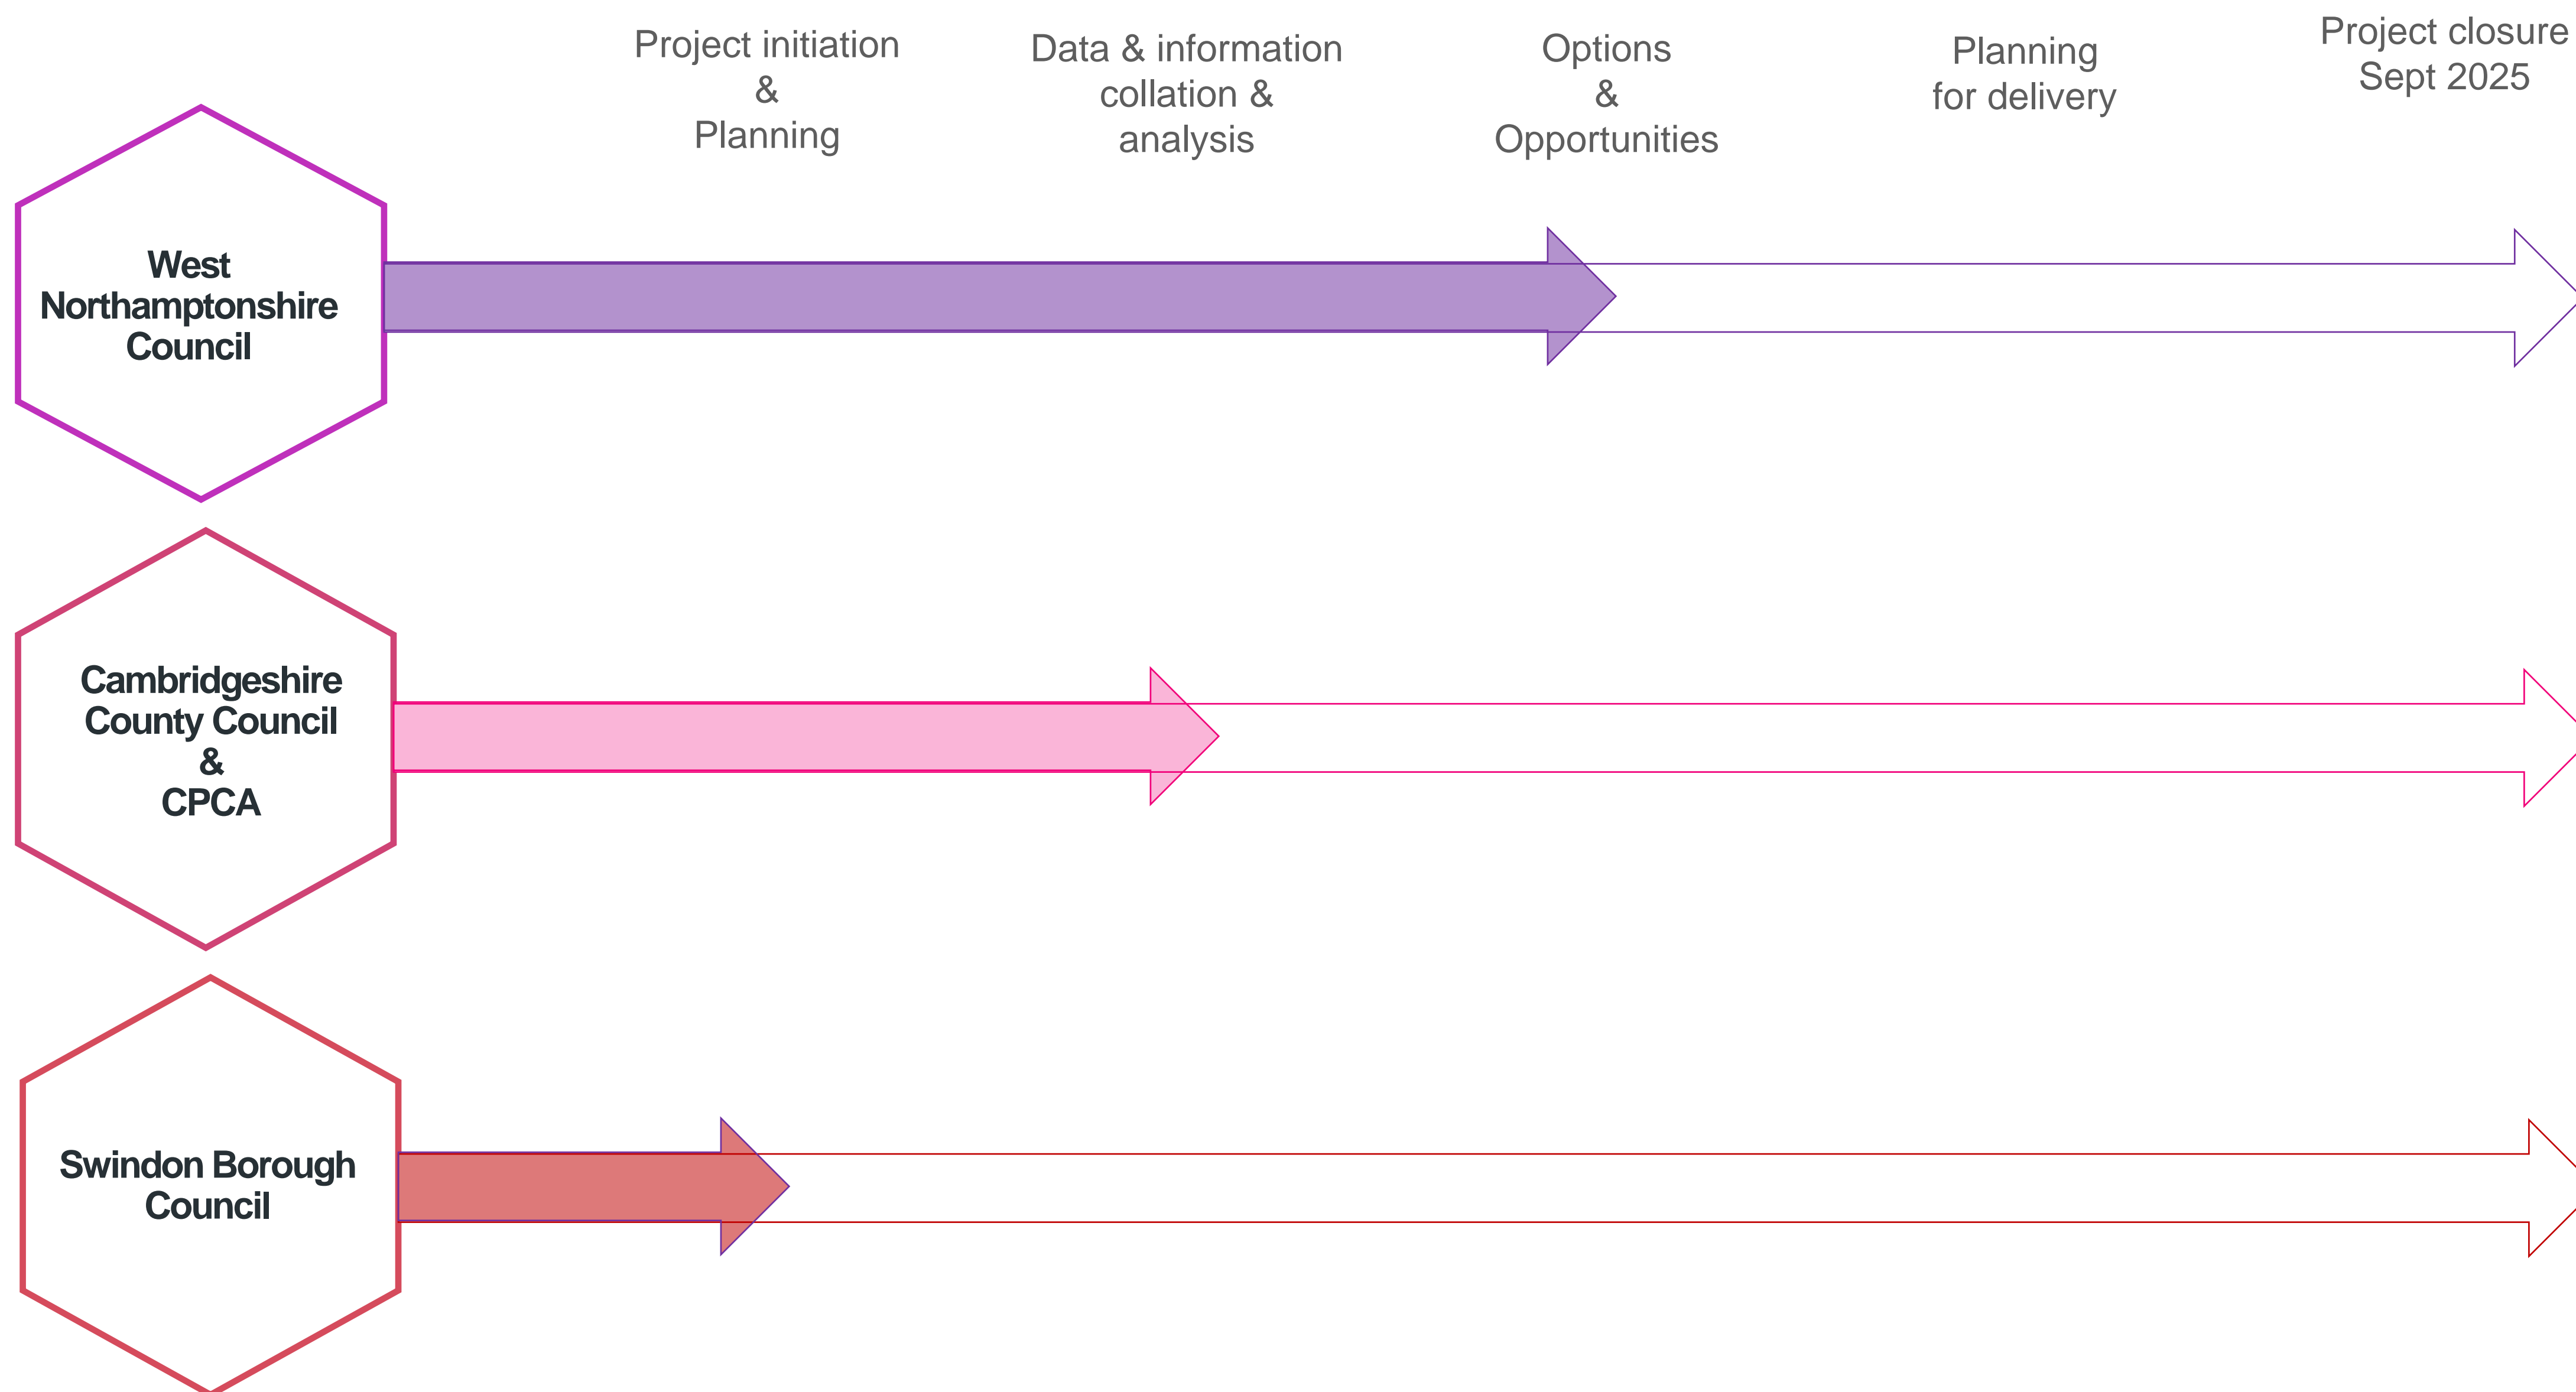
Project initiation
&
Planning

Data & information
collation &
analysis

Options
&
Opportunities

Planning
for delivery

Project closure
Sept 2025

West
Northamptonshire
Council

Cambridgeshire
County Council
&
CPCA

Swindon Borough
Council